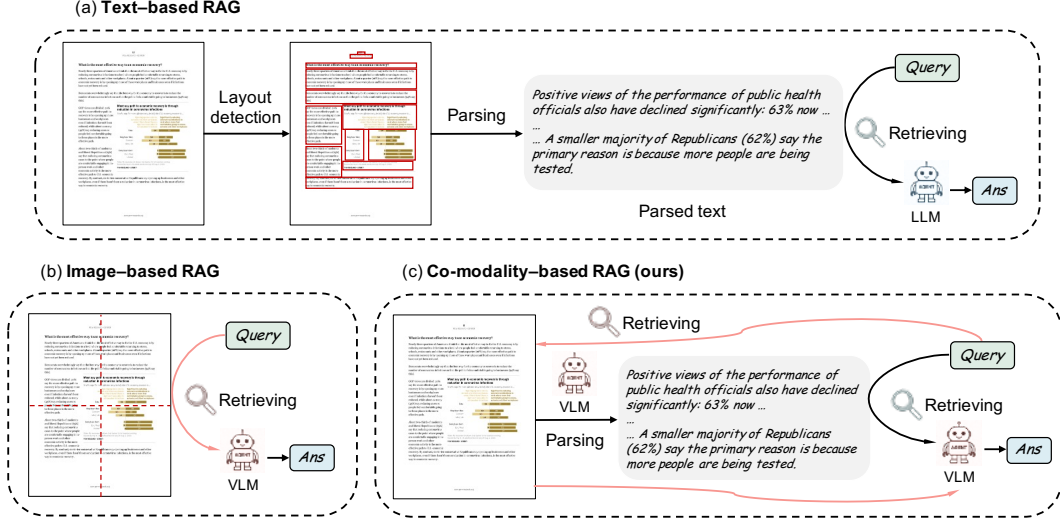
(a) Text–based RAG

Layout detection

Parsing

Positive views of the performance of public health officials also have declined significantly: 63% now ...

...

... A smaller majority of Republicans (62%) say the primary reason is because more people are being tested.

Parsed text

Query

Retrieving

LLM

Ans

(b) Image–based RAG

Query

Retrieving

VLM

Ans

(c) Co-modality–based RAG (ours)

Retrieving

Query

VLM

Parsing

Positive views of the performance of public health officials also have declined significantly: 63% now ...

...

... A smaller majority of Republicans (62%) say the primary reason is because more people are being tested.

Retrieving

VLM

Ans